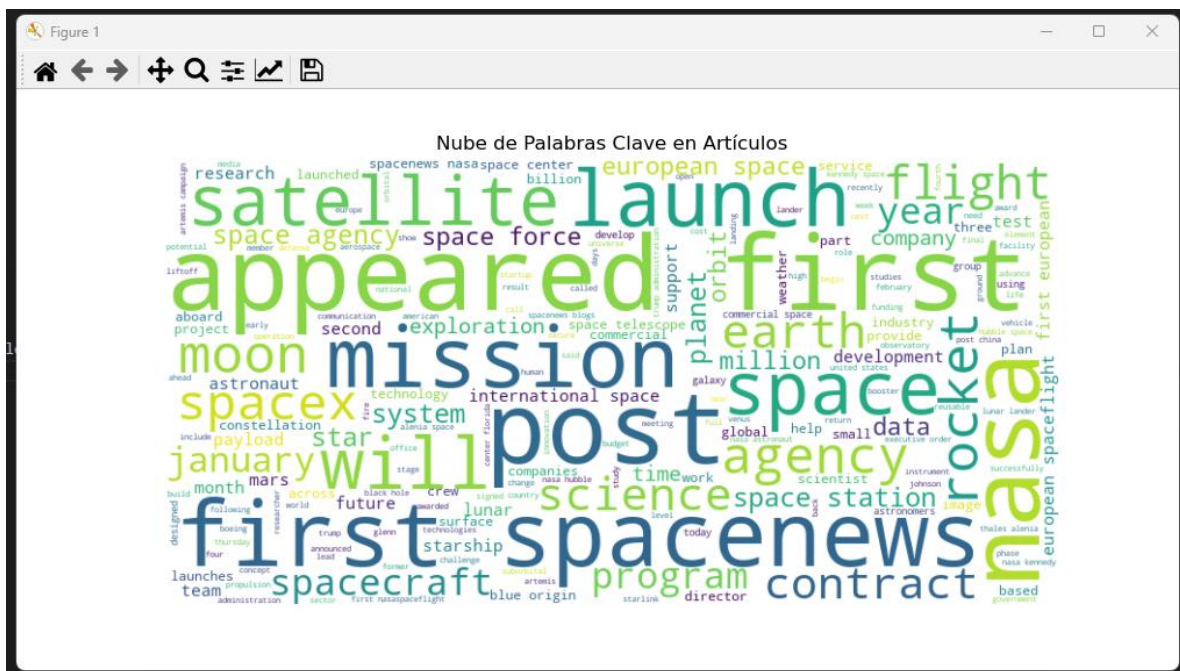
Figure 1

Nube de Palabras Clave en Artículos

appeared first satellite launch flight nasa mission post space spacenews first will moon spacex earth rocket agency science contract program spacecraft january year european space space agency space force company orbit planet million development system exploration data star space station research launched spacenews nasa space center billion service test three support international space payload constellation astronaut project aboard second space telescope commercial industry provide plan first european spaceflight european month mars future lunar starship time work scientist image help small global director blue origin team launches based across crew surface technology commercial space weather part group funding studies february using liftoff potential artemis campaign media europe aerospace national communication american early ahead include build following designed boeing thursday four concept propulsion administration sector first nasaspaceflight starlink trump glenn announced lead awarded signed country change challenge former artemis nasa hubble companies today galaxy venus return booster lunar lander executive order instrument successfully johnson thales alenia phase nasa kennedy government high lander award element facility advance recently kennedy space develop universe cost landing called result open said human united states post china vehicle hubble space observatory ground final need role meeting office stage black hole world researcher technologies budget study level back alenia space center florida fire full